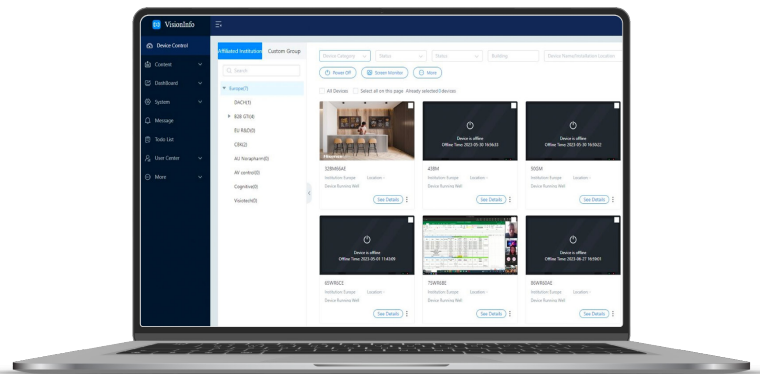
VisionInfo

Device Control
Content
Dashboard
System
Message
Tools List
User Center
More

Affiliated Institutions
Custom Group

Search

Europe(7)
DACH(1)
B2B GTI(4)
EU R&D(0)
CBI(2)
AU Nocapharm(0)
AV control(0)
Cognitive(0)
Vizotech(0)

Device Category
Status
Status
Building
Device Name/Installation Location

Power Off
Screen Monitor
More

All Devices
Select all on this page
Already selected 0 devices

32BM66AE
Installation: Europe
Location: -
Device Running Well
See Details

Device is offline
Offline Time: 2023-05-30 16:56:22
43BM
Installation: Europe
Location: -
Device Running Well
See Details

Device is offline
Offline Time: 2023-05-30 16:56:22
55SM
Installation: Europe
Location: -
Device Running Well
See Details

Device is offline
Offline Time: 2023-05-31 11:43:00
65WR6CE
Installation: Europe
Location: -
Device Running Well
See Details

75WR6BE
Installation: Europe
Location: -
Device Running Well
See Details

Device is offline
Offline Time: 2023-06-27 16:59:01
86WR6AE
Installation: Europe
Location: -
Device Running Well
See Details